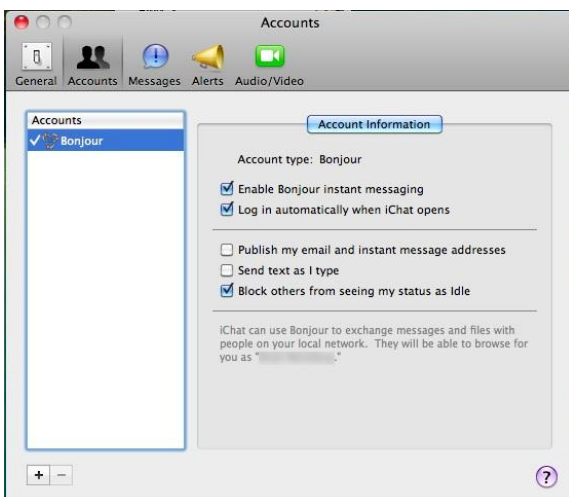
Accounts

General Accounts Messages Alerts Audio/Video

Accounts

✓ Bonjour

Account Information

Account type: Bonjour

Enable Bonjour instant messaging

Log in automatically when iChat opens

Publish my email and instant message addresses

Send text as I type

Block others from seeing my status as Idle

iChat can use Bonjour to exchange messages and files with people on your local network. They will be able to browse for you as "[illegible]."

+ −

?